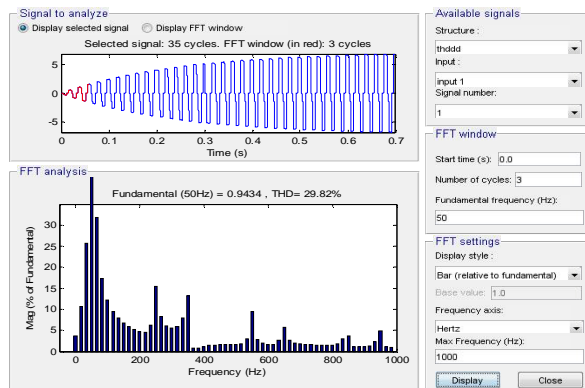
Signal to analyze

Display selected signal

Display FFT window

Selected signal: 35 cycles. FFT window (in red): 3 cycles

5

0

-5

0

0.1

0.2

0.3

0.4

0.5

0.6

0.7

Time (s)

FFT analysis

Fundamental (50Hz) = 0.9434 , THD= 29.82%

Mag (% of Fundamental)

30

25

20

15

10

5

0

0

200

400

600

800

1000

Frequency (Hz)

Available signals

Structure :

thddd

Input :

input 1

Signal number:

1

FFT window

Start time (s): 0.0

Number of cycles: 3

Fundamental frequency (Hz):

50

FFT settings

Display style :

Bar (relative to fundamental)

Base value: 1.0

Frequency axis:

Hertz

Max Frequency (Hz):

1000

Display

Close